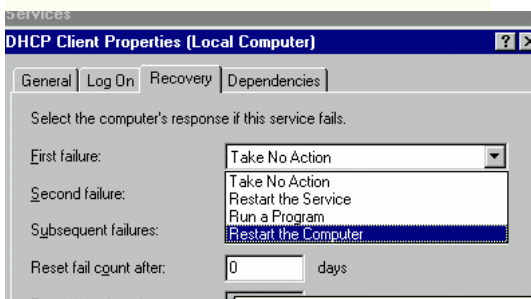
Services

DHCP Client Properties (Local Computer)

?

General | Log On | Recovery | Dependencies

Select the computer's response if this service fails.

First failure: Take No Action

Second failure:

Subsequent failures:

Take No Action
Restart the Service
Run a Program
Restart the Computer

Reset fail count after: 0 days